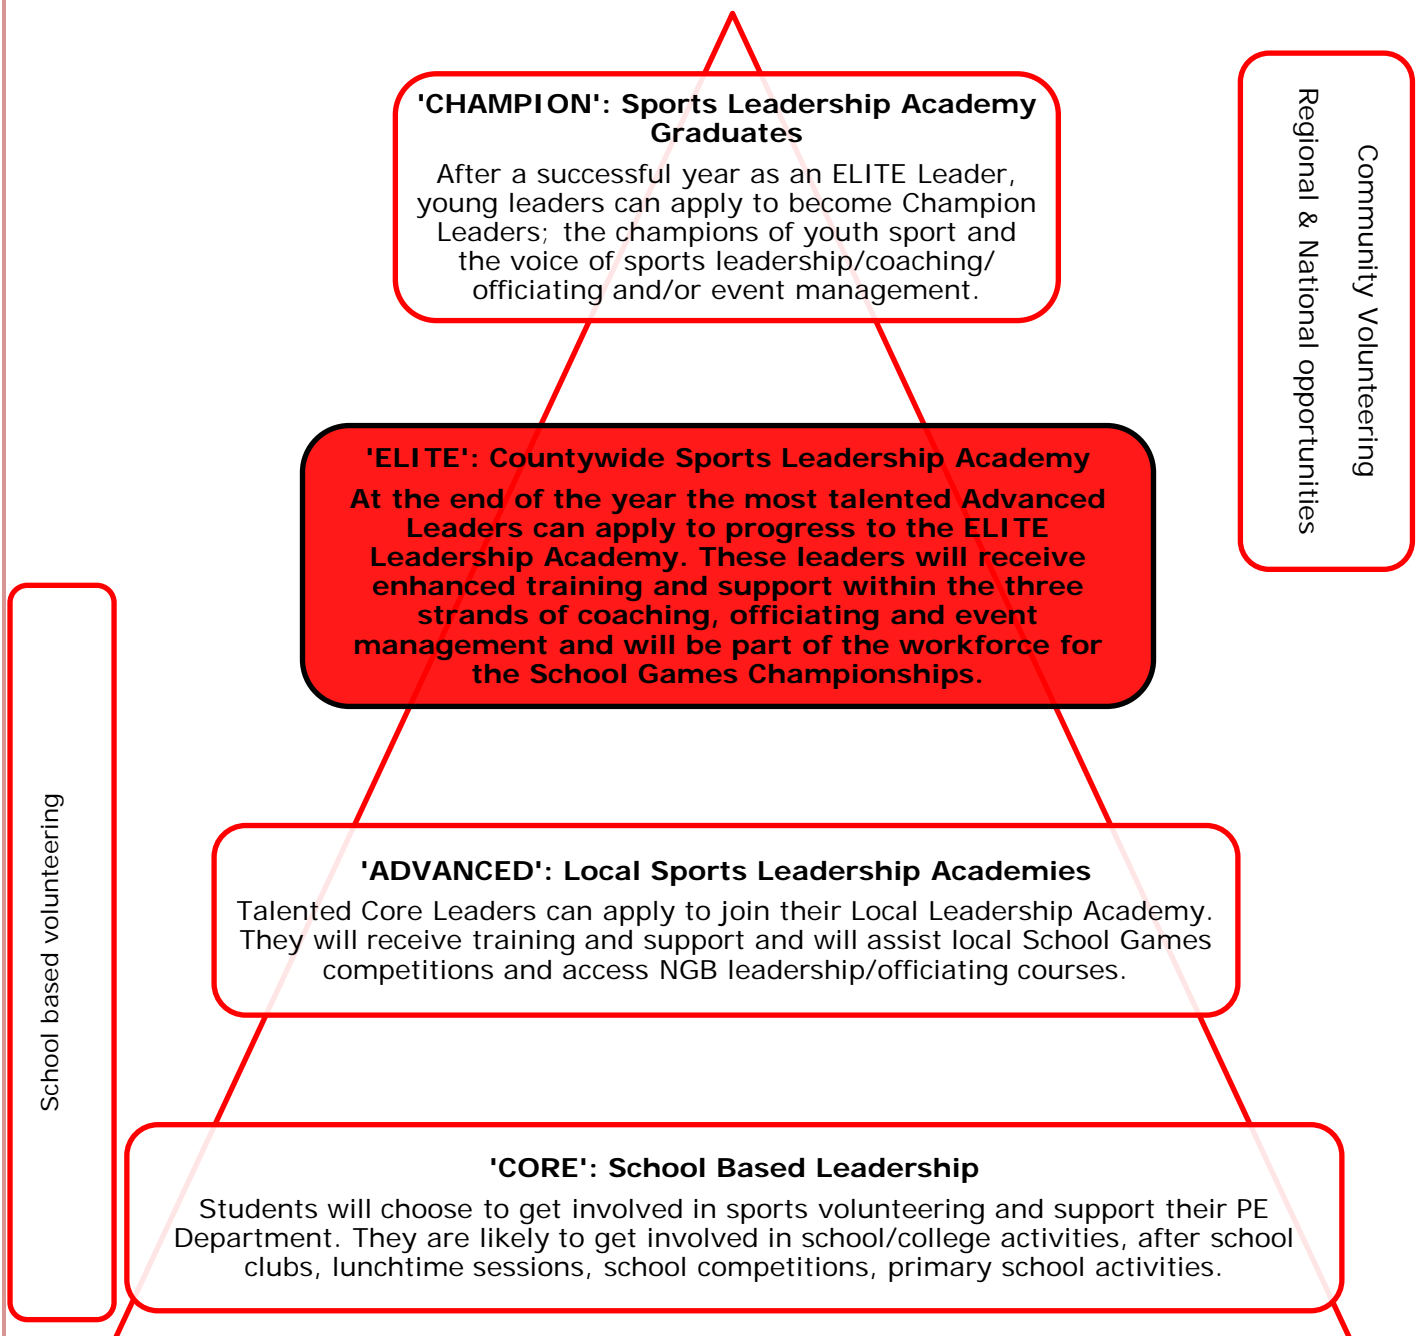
'CHAMPION': Sports Leadership Academy Graduates

After a successful year as an ELITE Leader, young leaders can apply to become Champion Leaders; the champions of youth sport and the voice of sports leadership/coaching/ officiating and/or event management.

Community Volunteering
Regional & National opportunities

'ELITE': Countywide Sports Leadership Academy

At the end of the year the most talented Advanced Leaders can apply to progress to the ELITE Leadership Academy. These leaders will receive enhanced training and support within the three strands of coaching, officiating and event management and will be part of the workforce for the School Games Championships.

School based volunteering

'ADVANCED': Local Sports Leadership Academies

Talented Core Leaders can apply to join their Local Leadership Academy. They will receive training and support and will assist local School Games competitions and access NGB leadership/officiating courses.

'CORE': School Based Leadership

Students will choose to get involved in sports volunteering and support their PE Department. They are likely to get involved in school/college activities, after school clubs, lunchtime sessions, school competitions, primary school activities.